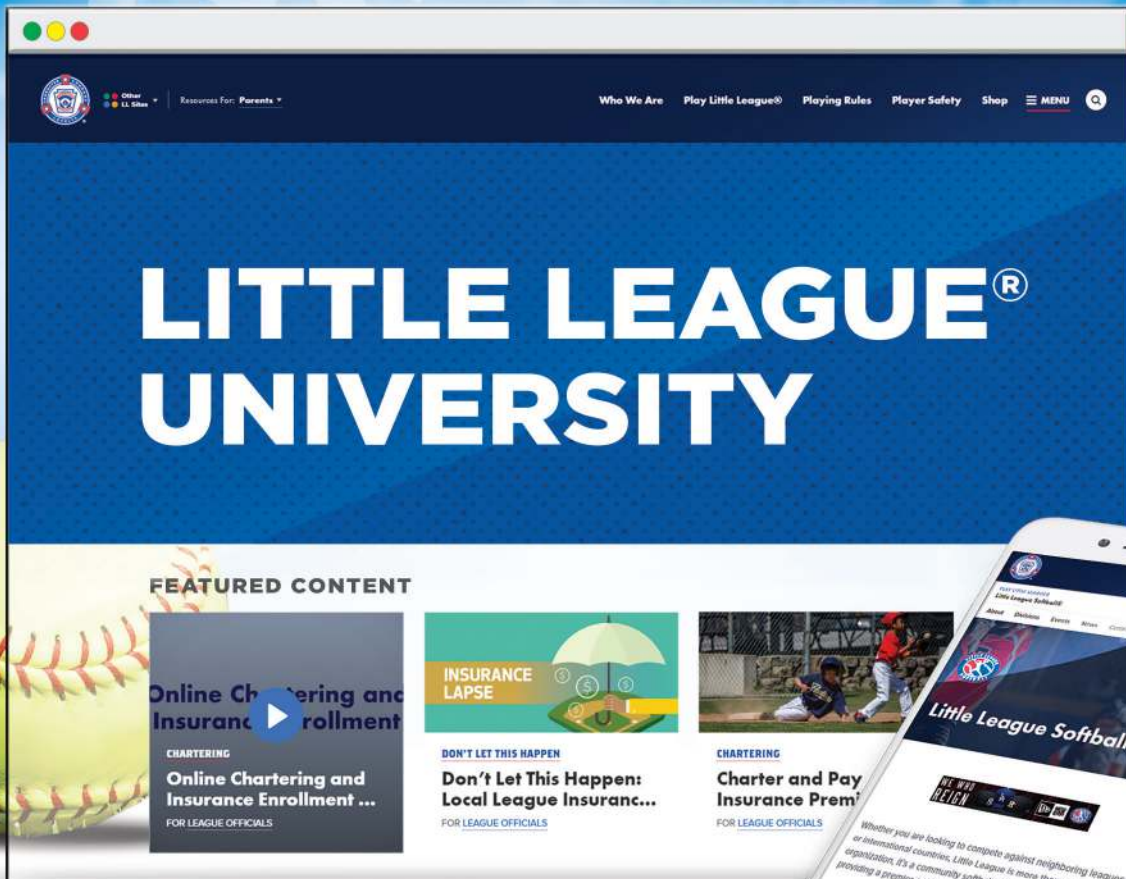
Other LL Sites ▾ Resources For: Parents ▾

Who We Are Play Little League® Playing Rules Player Safety Shop ☰ MENU

LITTLE LEAGUE® UNIVERSITY

FEATURED CONTENT

Online Ch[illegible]ering and Insuranc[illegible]rollment

CHARTERING

Online Chartering and Insurance Enrollment ...

FOR LEAGUE OFFICIALS

INSURANCE LAPSE

DON'T LET THIS HAPPEN

Don't Let This Happen: Local League Insuranc...

FOR LEAGUE OFFICIALS

CHARTERING

Charter and Pay Insurance Prem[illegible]

FOR LEAGUE OFFICIALS

Little League Softball®

About Divisions Events News

Little League Softbal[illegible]

WE WHO REIGN

Whether you are looking to compete against neighboring league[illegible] or international countries, Little League is more th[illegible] organization, it's a community soft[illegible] providing a premi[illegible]